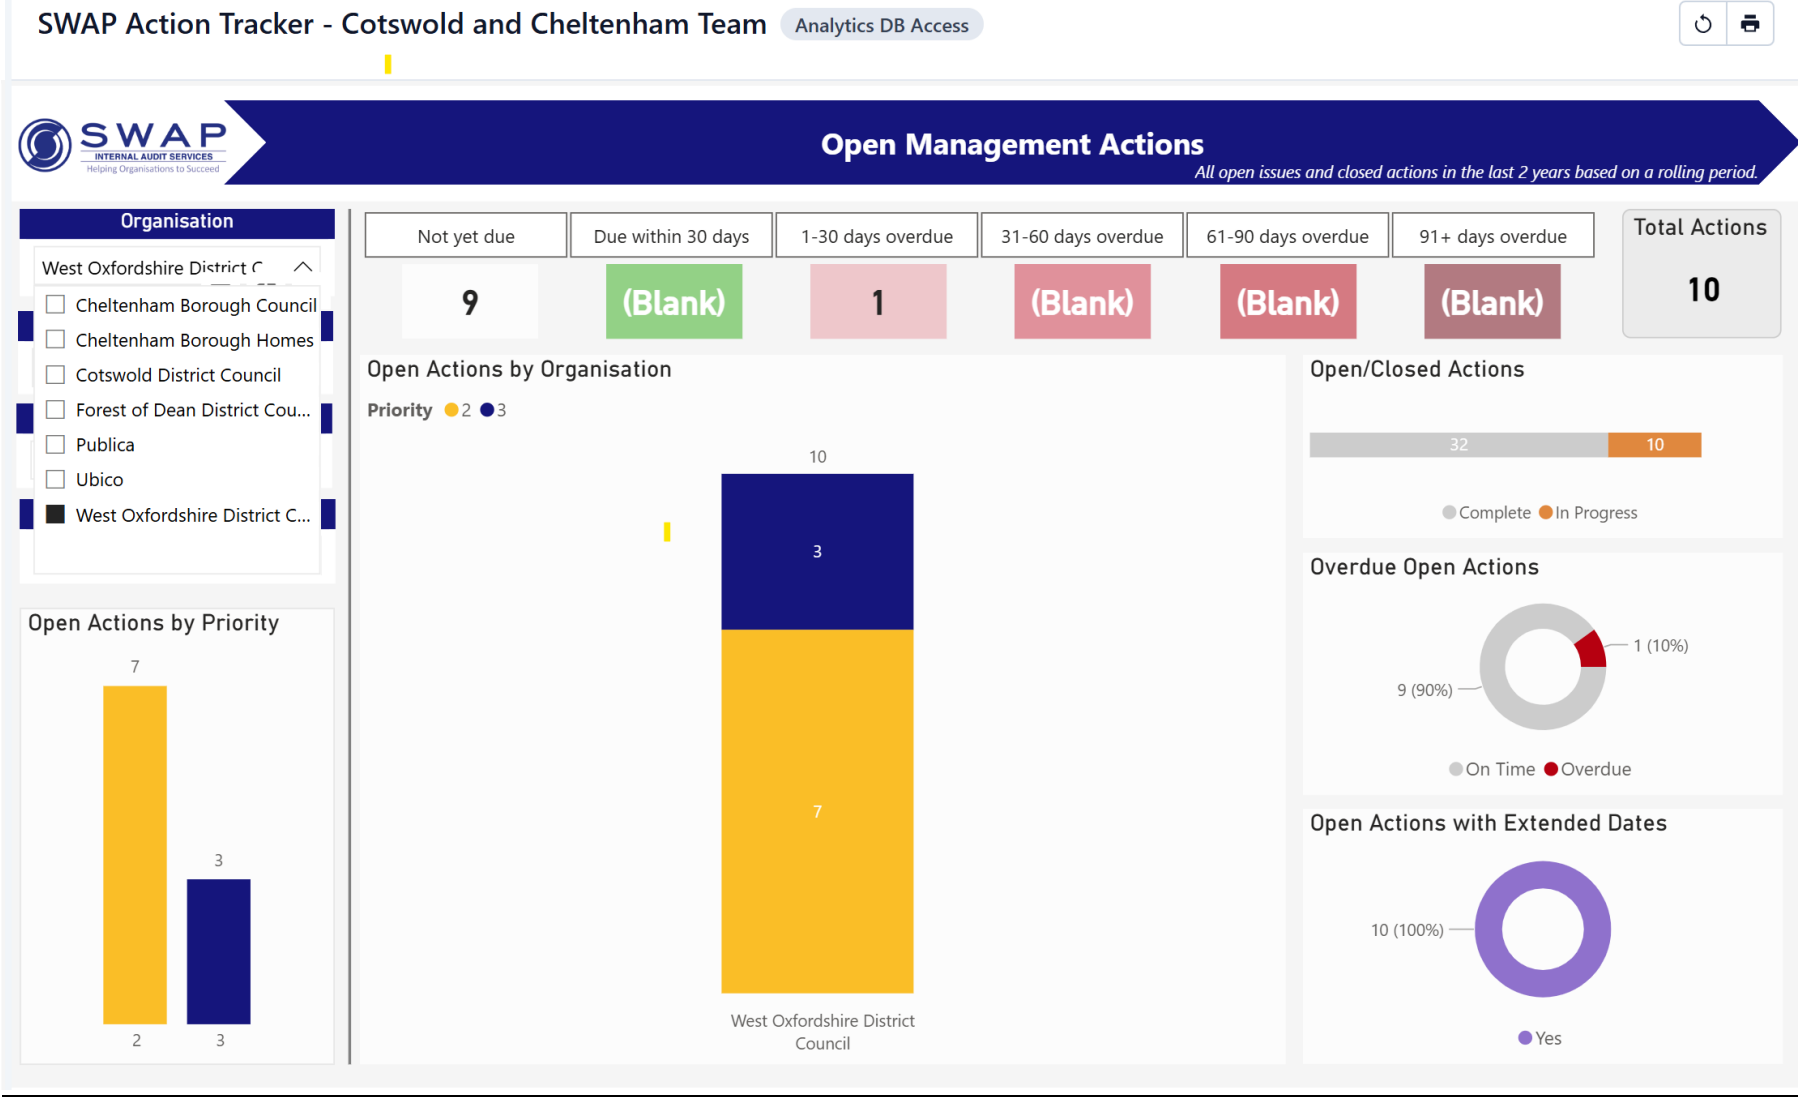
SWAP Action Tracker - Cotswold and Cheltenham Team Analytics DB Access

SWAP INTERNAL AUDIT SERVICES Helping Organisations to Succeed

Open Management Actions
All open issues and closed actions in the last 2 years based on a rolling period.

Organisation
West Oxfordshire District C
Cheltenham Borough Council
Cheltenham Borough Homes
Cotswold District Council
Forest of Dean District Cou...
Publica
Ubico
West Oxfordshire District C...

| Not yet due | Due within 30 days | 1-30 days overdue | 31-60 days overdue | 61-90 days overdue | 91+ days overdue |
|---|---|---|---|---|---|
| 9 | (Blank) | 1 | (Blank) | (Blank) | (Blank) |

Total Actions
10

Open Actions by Organisation
Priority 2 3
10
3
7
West Oxfordshire District Council

Open/Closed Actions
32 10
Complete In Progress

Overdue Open Actions
1 (10%)
9 (90%)
On Time Overdue

Open Actions with Extended Dates
10 (100%)
Yes

Open Actions by Priority
7
3
2 3